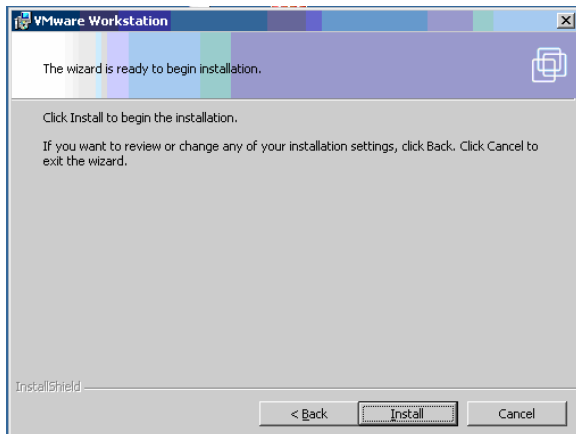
VMware Workstation

The wizard is ready to begin installation.

Click Install to begin the installation.

If you want to review or change any of your installation settings, click Back. Click Cancel to exit the wizard.

InstallShield

< Back

Install

Cancel